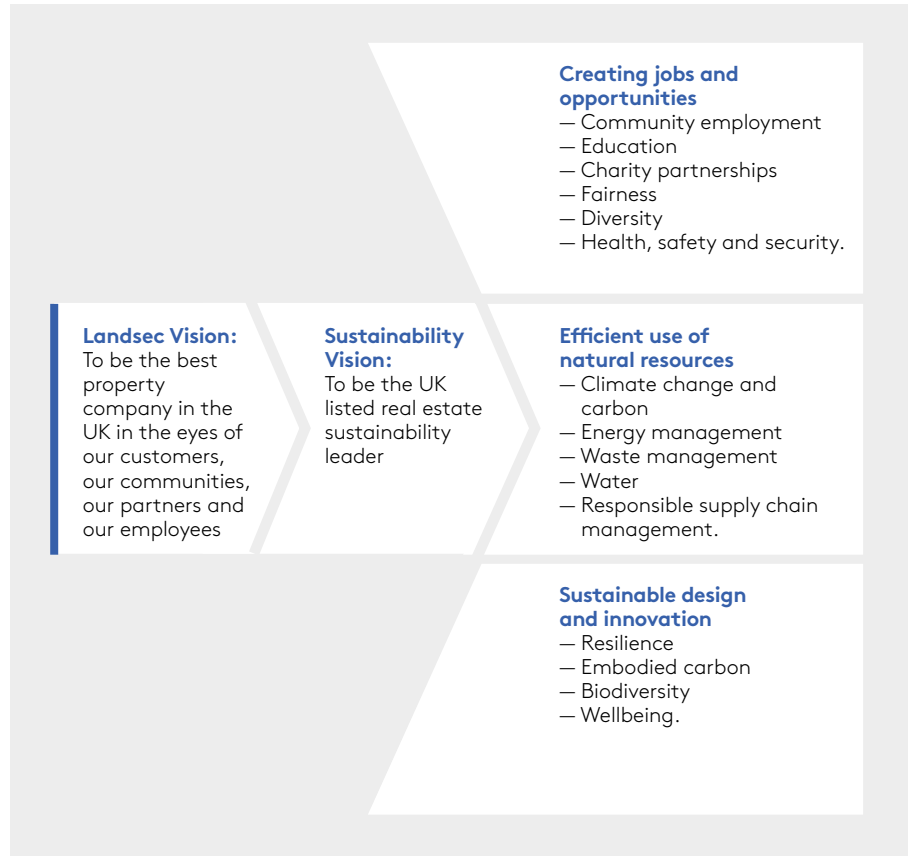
Landsec Vision:
To be the best property company in the UK in the eyes of our customers, our communities, our partners and our employees

Sustainability Vision:
To be the UK listed real estate sustainability leader

Creating jobs and opportunities
— Community employment
— Education
— Charity partnerships
— Fairness
— Diversity
— Health, safety and security.

Efficient use of natural resources
— Climate change and carbon
— Energy management
— Waste management
— Water
— Responsible supply chain management.

Sustainable design and innovation
— Resilience
— Embodied carbon
— Biodiversity
— Wellbeing.